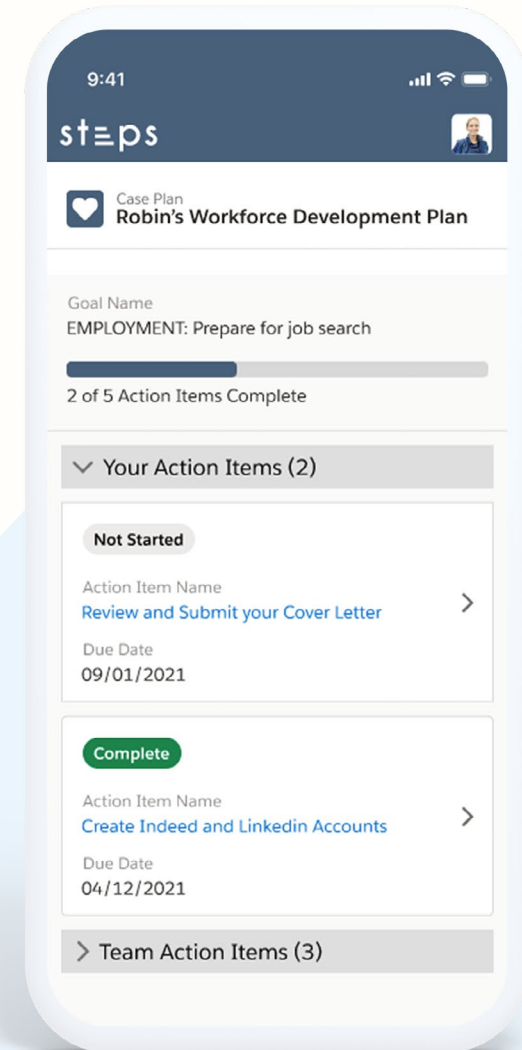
9:41

st≡ps

Case Plan
Robin's Workforce Development Plan

Goal Name
EMPLOYMENT: Prepare for job search

2 of 5 Action Items Complete

Your Action Items (2)

Not Started

Action Item Name
Review and Submit your Cover Letter

Due Date
09/01/2021

Complete

Action Item Name
Create Indeed and Linkedin Accounts

Due Date
04/12/2021

Team Action Items (3)